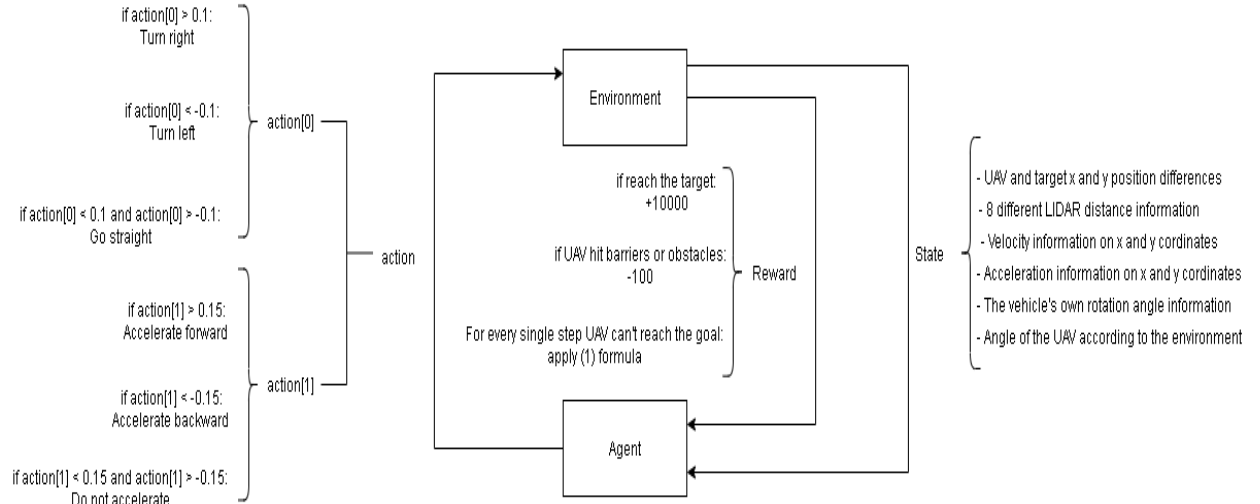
if action[0] > 0.1:
Turn right

if action[0] < -0.1:
Turn left

if action[0] < 0.1 and action[0] > -0.1:
Go straight

action[0]

if action[1] > 0.15:
Accelerate forward

if action[1] < -0.15:
Accelerate backward

if action[1] < 0.15 and action[1] > -0.15:
Do not accelerate

action[1]

action

Environment

if reach the target:
+10000

if UAV hit barriers or obstacles:
-100

For every single step UAV can't reach the goal:
apply (1) formula

Reward

Agent

State

- UAV and target x and y position differences
- 8 different LIDAR distance information
- Velocity information on x and y cordinates
- Acceleration information on x and y cordinates
- The vehicle's own rotation angle information
- Angle of the UAV according to the environment